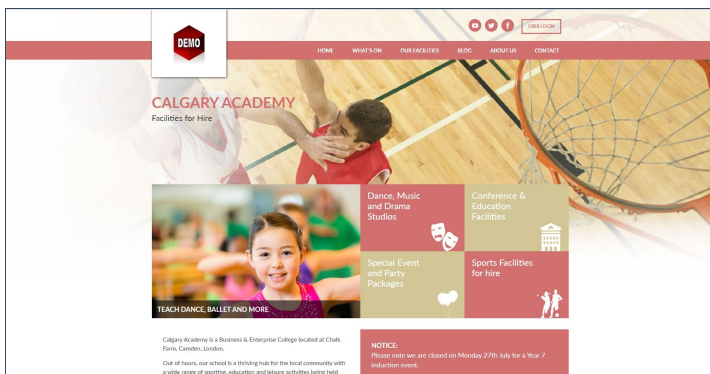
DEMO

USER LOGIN

HOME WHAT'S ON OUR FACILITIES BLOG ABOUT US CONTACT

CALGARY ACADEMY
Facilities for Hire

Dance, Music and Drama Studios

Conference & Education Facilities

Special Event and Party Packages

Sports Facilities for hire

TEACH DANCE, BALLET AND MORE

Calgary Academy is a Business & Enterprise College located at Chalk Farm, Camden, London.

Out of hours, our school is a thriving hub for the local community with a wide range of sporting, education and leisure activities being held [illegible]

NOTICE:
Please note we are closed on Monday 27th July for a Year 7 induction event.